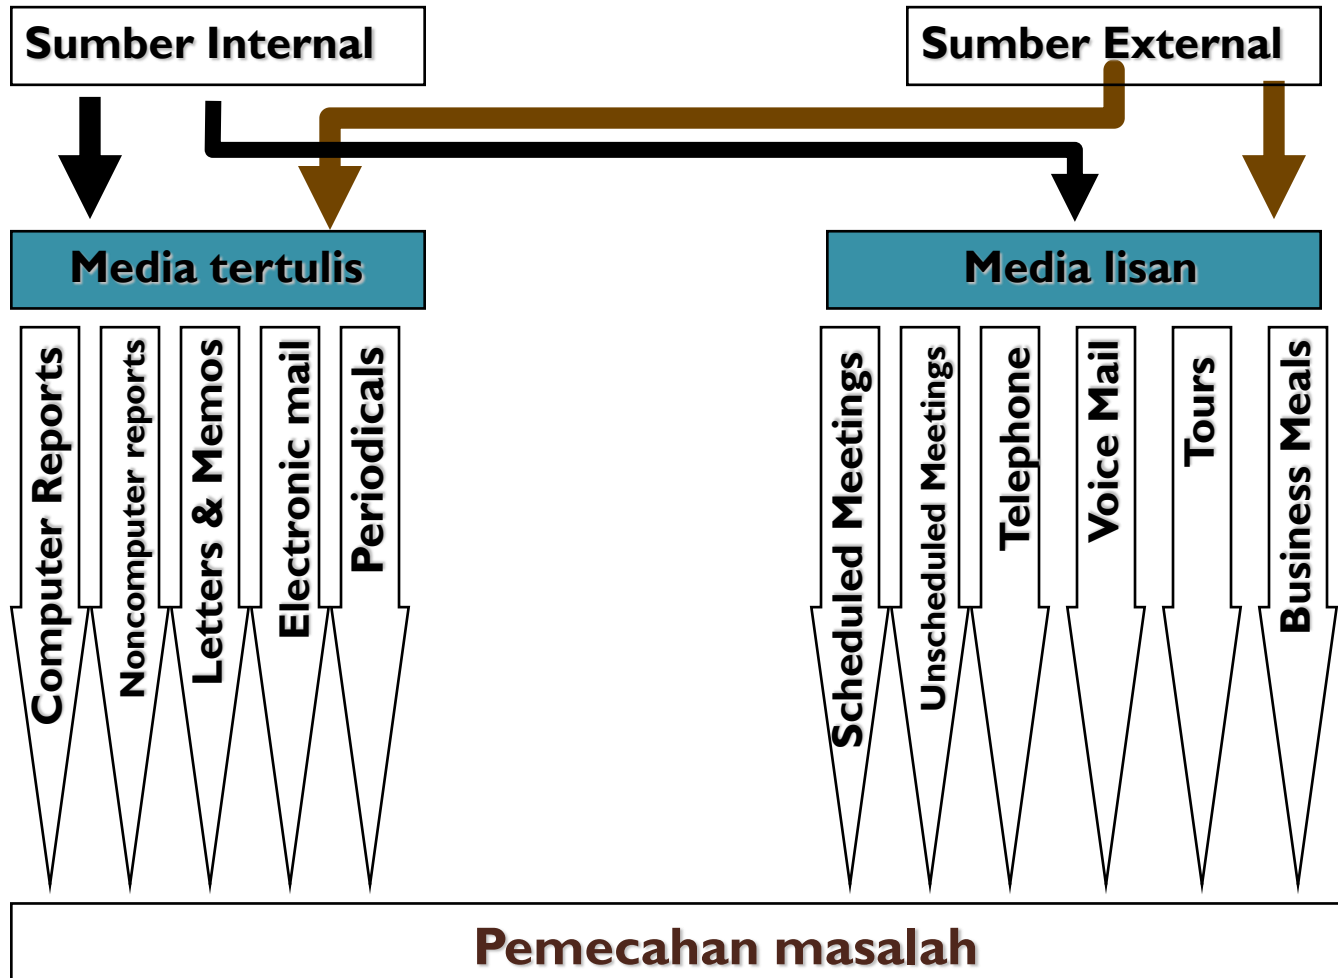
Sumber Internal

Sumber External

Media tertulis

Media lisan

Computer Reports

Noncomputer reports

Letters & Memos

Electronic mail

Periodicals

Scheduled Meetings

Unscheduled Meetings

Telephone

Voice Mail

Tours

Business Meals

Pemecahan masalah